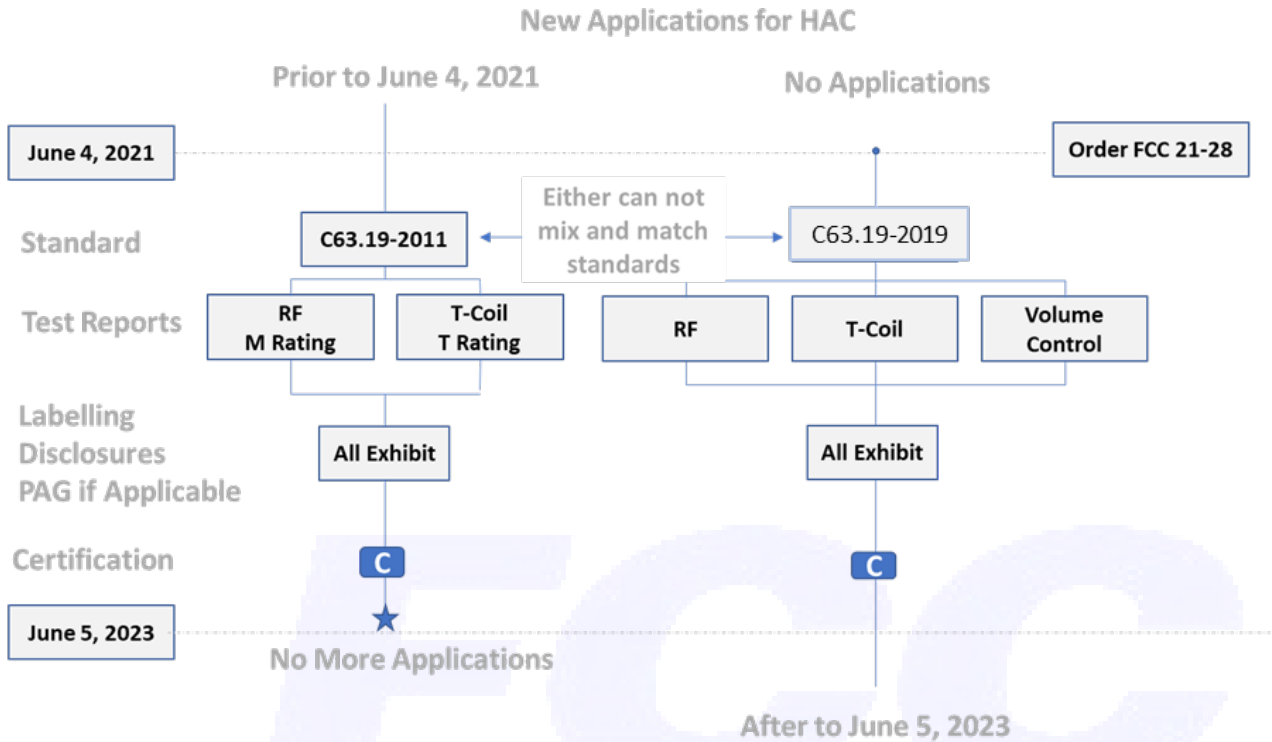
New Applications for HAC

Prior to June 4, 2021

No Applications

June 4, 2021

Order FCC 21-28

Standard

C63.19-2011

Either can not mix and match standards

C63.19-2019

Test Reports

RF M Rating

T-Coil T Rating

RF

T-Coil

Volume Control

Labelling Disclosures PAG if Applicable

All Exhibit

All Exhibit

Certification

C

C

June 5, 2023

No More Applications

After to June 5, 2023